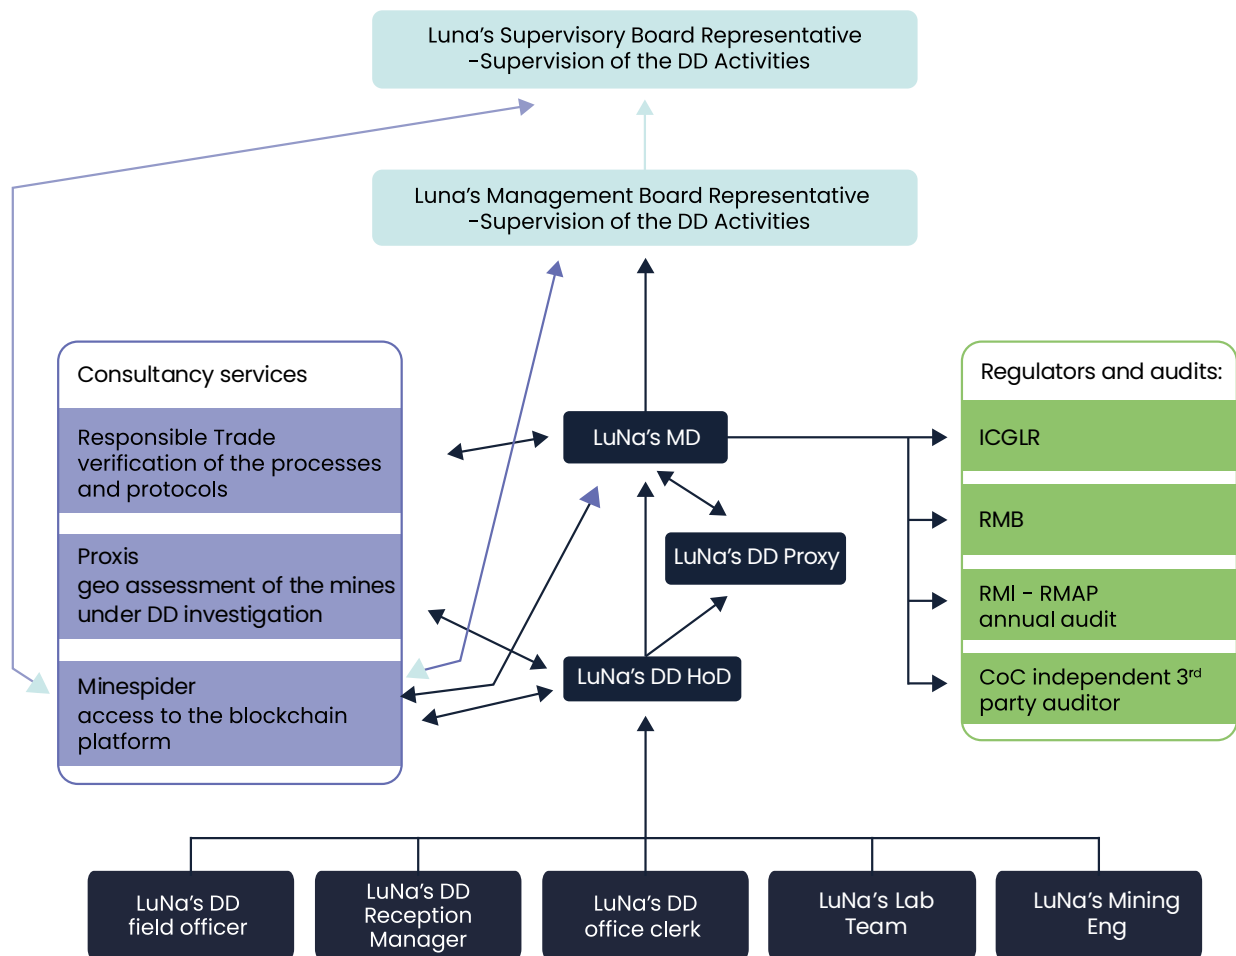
Luna’s Supervisory Board Representative
-Supervision of the DD Activities

Luna’s Management Board Representative
-Supervision of the DD Activities

Consultancy services

Responsible Trade
verification of the processes and protocols

Proxis
geo assessment of the mines under DD investigation

Minespider
access to the blockchain platform

LuNa’s MD

LuNa’s DD Proxy

LuNa’s DD HoD

Regulators and audits:

ICGLR

RMB

RMI - RMAP
annual audit

CoC independent 3$^{rd}$ party auditor

LuNa’s DD field officer

LuNa’s DD Reception Manager

LuNa’s DD office clerk

LuNa’s Lab Team

LuNa’s Mining Eng